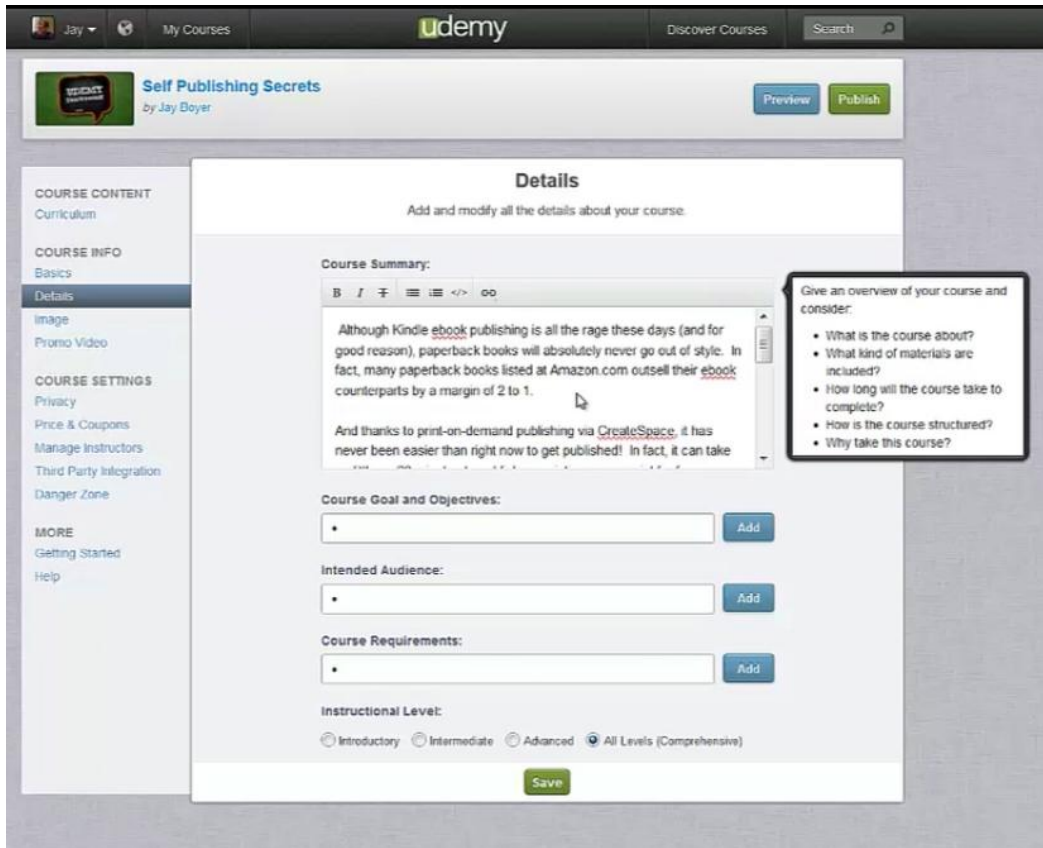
Jay ▾ My Courses udemy Discover Courses Search

Self Publishing Secrets
by Jay Boyer

Preview Publish

COURSE CONTENT
Curriculum

COURSE INFO
Basics
Details
Image
Promo Video

COURSE SETTINGS
Privacy
Price & Coupons
Manage Instructors
Third Party Integration
Danger Zone

MORE
Getting Started
Help

Details
Add and modify all the details about your course.

Course Summary:

B I

Although Kindle ebook publishing is all the rage these days (and for good reason), paperback books will absolutely never go out of style. In fact, many paperback books listed at Amazon.com outsell their ebook counterparts by a margin of 2 to 1.

And thanks to print-on-demand publishing via CreateSpace, it has never been easier than right now to get published! In fact, it can take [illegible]

Give an overview of your course and consider:
• What is the course about?
• What kind of materials are included?
• How long will the course take to complete?
• How is the course structured?
• Why take this course?

Course Goal and Objectives:
•
Add

Intended Audience:
•
Add

Course Requirements:
•
Add

Instructional Level:
Introductory Intermediate Advanced All Levels (Comprehensive)

Save